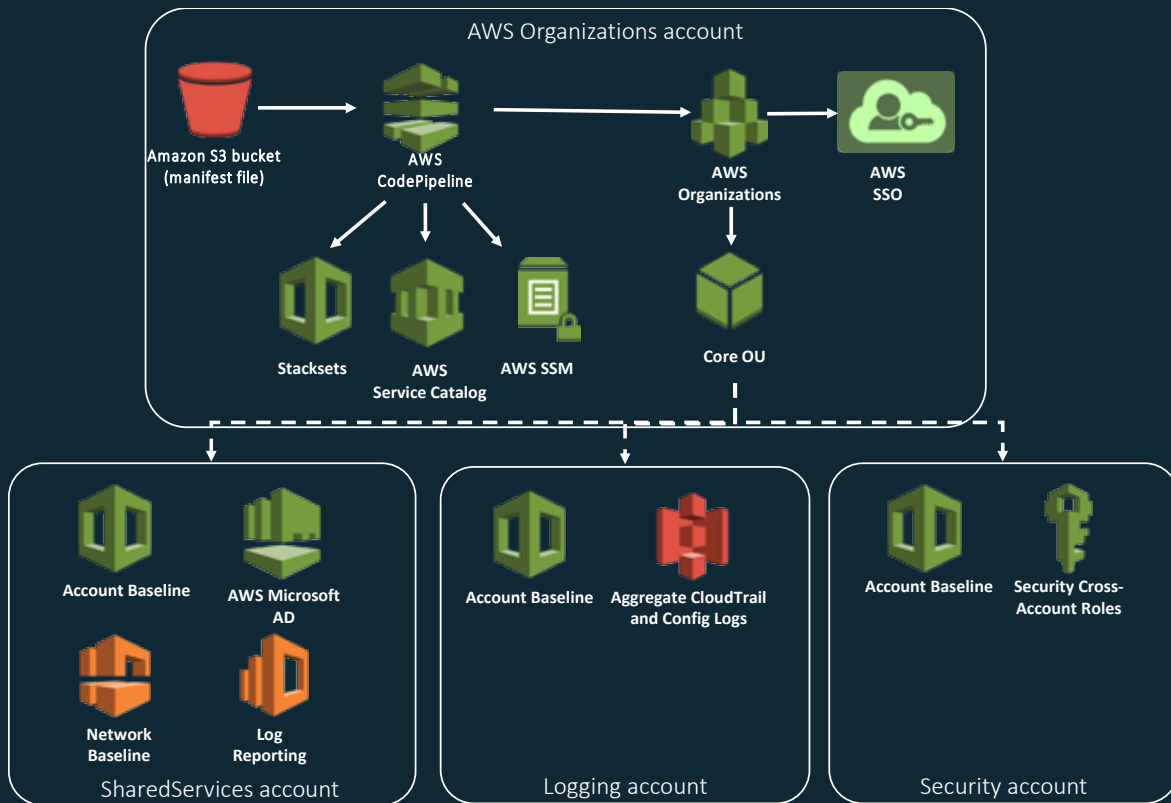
AWS Organizations account

Amazon S3 bucket (manifest file)

AWS CodePipeline

AWS Organizations

AWS SSO

Stacksets

AWS Service Catalog

AWS SSM

Core OU

Account Baseline

AWS Microsoft AD

Network Baseline

Log Reporting

SharedServices account

Account Baseline

Aggregate CloudTrail and Config Logs

Logging account

Account Baseline

Security Cross-Account Roles

Security account